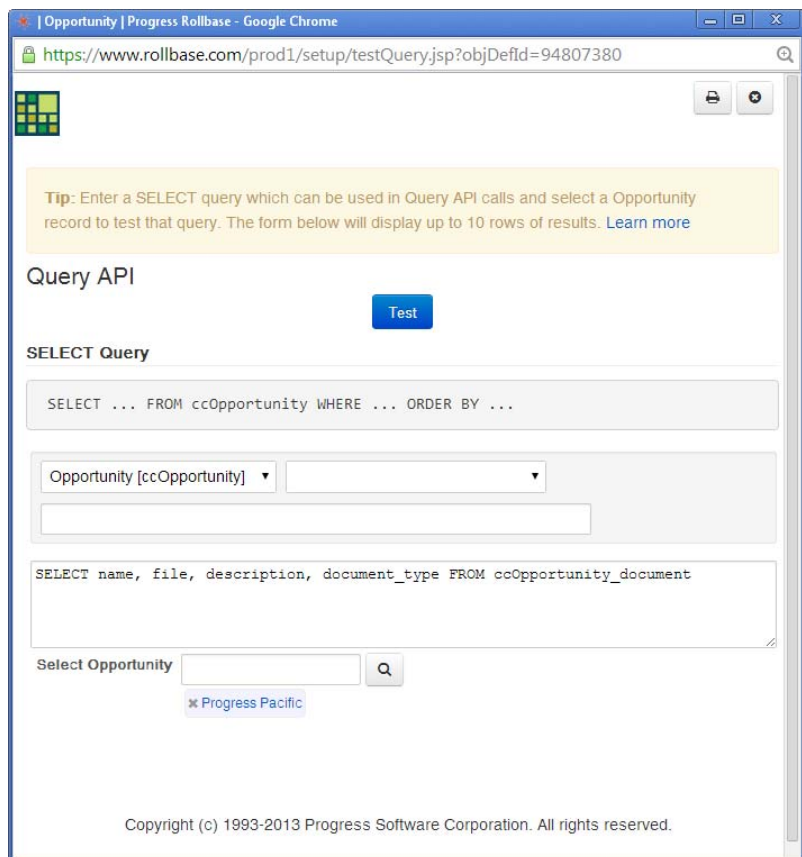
| Opportunity | Progress Rollbase - Google Chrome

https://www.rollbase.com/prod1/setup/testQuery.jsp?objDefId=94807380

Tip: Enter a SELECT query which can be used in Query API calls and select a Opportunity record to test that query. The form below will display up to 10 rows of results. Learn more

Query API

Test

SELECT Query

SELECT ... FROM ccOpportunity WHERE ... ORDER BY ...

Opportunity [ccOpportunity]

SELECT name, file, description, document_type FROM ccOpportunity_document

Select Opportunity

✖ Progress Pacific

Copyright (c) 1993-2013 Progress Software Corporation. All rights reserved.